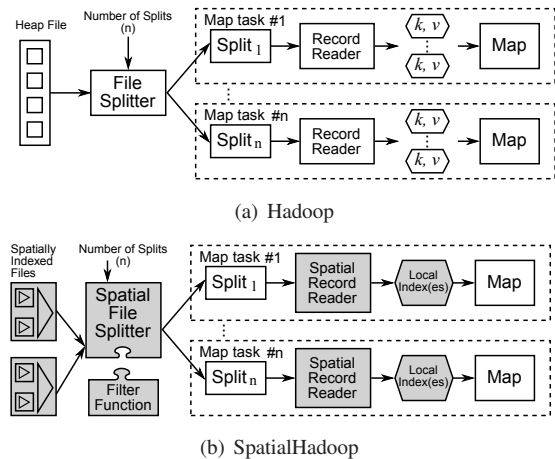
Heap File

Number of Splits (n)

File Splitter

Map task #1

Split $_1$

Record Reader

$\langle k, v \rangle$

$\langle k, v \rangle$

Map

Map task #n

Split $_n$

Record Reader

$\langle k, v \rangle$

$\langle k, v \rangle$

Map

(a) Hadoop

Spatially Indexed Files

Number of Splits (n)

Spatial File Splitter

Filter Function

Map task #1

Split $_1$

Spatial Record Reader

Local Index(es)

Map

Map task #n

Split $_n$

Spatial Record Reader

Local Index(es)

Map

(b) SpatialHadoop